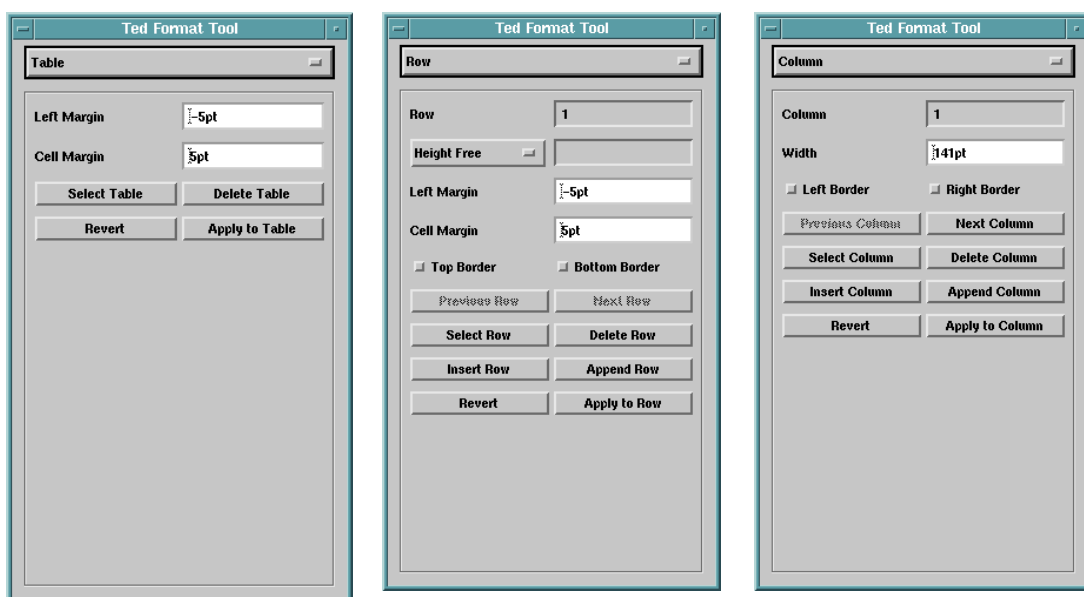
Ted Format Tool

Table

Left Margin -5pt

Cell Margin 5pt

Select Table Delete Table

Revert Apply to Table

Ted Format Tool

Row

Row 1

Height Free

Left Margin -5pt

Cell Margin 5pt

Top Border Bottom Border

Previous Row Next Row

Select Row Delete Row

Insert Row Append Row

Revert Apply to Row

Ted Format Tool

Column

Column 1

Width 141pt

Left Border Right Border

Previous Column Next Column

Select Column Delete Column

Insert Column Append Column

Revert Apply to Column